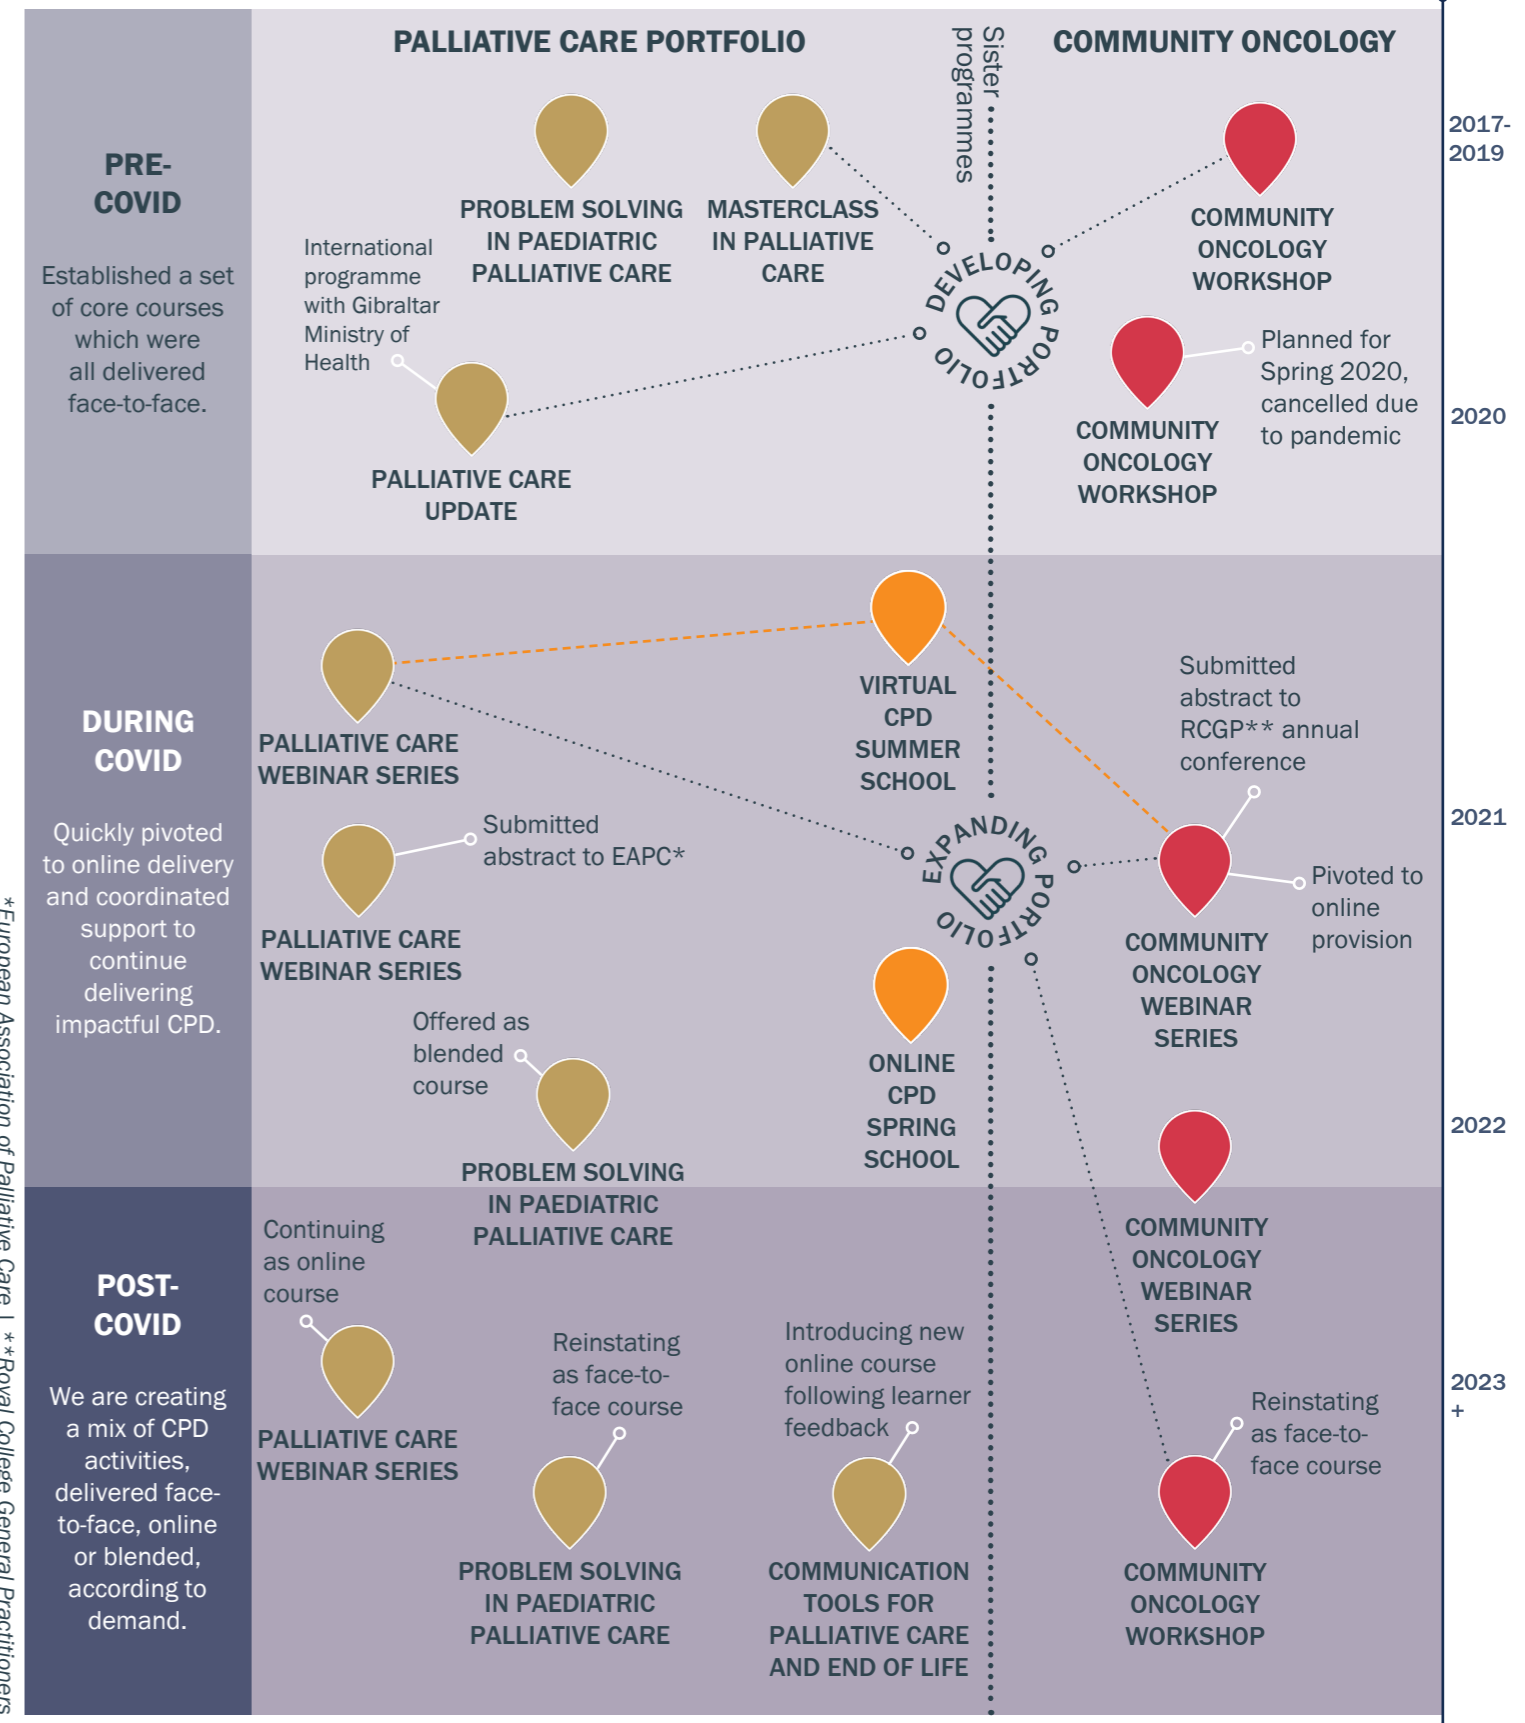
*European Association of Palliative Care | **Royal College General Practitioners

PALLIATIVE CARE PORTFOLIO

Sister programmes

COMMUNITY ONCOLOGY

2017-2019

PRE-COVID

Established a set of core courses which were all delivered face-to-face.

PROBLEM SOLVING IN PAEDIATRIC PALLIATIVE CARE

MASTERCLASS IN PALLIATIVE CARE

DEVELOPING PORTFOLIO

COMMUNITY ONCOLOGY WORKSHOP

International programme with Gibraltar Ministry of Health

PALLIATIVE CARE UPDATE

COMMUNITY ONCOLOGY WORKSHOP

Planned for Spring 2020, cancelled due to pandemic

2020

DURING COVID

Quickly pivoted to online delivery and coordinated support to continue delivering impactful CPD.

PALLIATIVE CARE WEBINAR SERIES

VIRTUAL CPD SUMMER SCHOOL

Submitted abstract to RCGP** annual conference

2021

Submitted abstract to EAPC*

PALLIATIVE CARE WEBINAR SERIES

EXPANDING PORTFOLIO

COMMUNITY ONCOLOGY WEBINAR SERIES

Pivoted to online provision

Offered as blended course

PROBLEM SOLVING IN PAEDIATRIC PALLIATIVE CARE

ONLINE CPD SPRING SCHOOL

2022

COMMUNITY ONCOLOGY WEBINAR SERIES

POST-COVID

We are creating a mix of CPD activities, delivered face-to-face, online or blended, according to demand.

Continuing as online course

PALLIATIVE CARE WEBINAR SERIES

Reinstating as face-to-face course

PROBLEM SOLVING IN PAEDIATRIC PALLIATIVE CARE

Introducing new online course following learner feedback

COMMUNICATION TOOLS FOR PALLIATIVE CARE AND END OF LIFE

Reinstating as face-to-face course

COMMUNITY ONCOLOGY WORKSHOP

2023 +